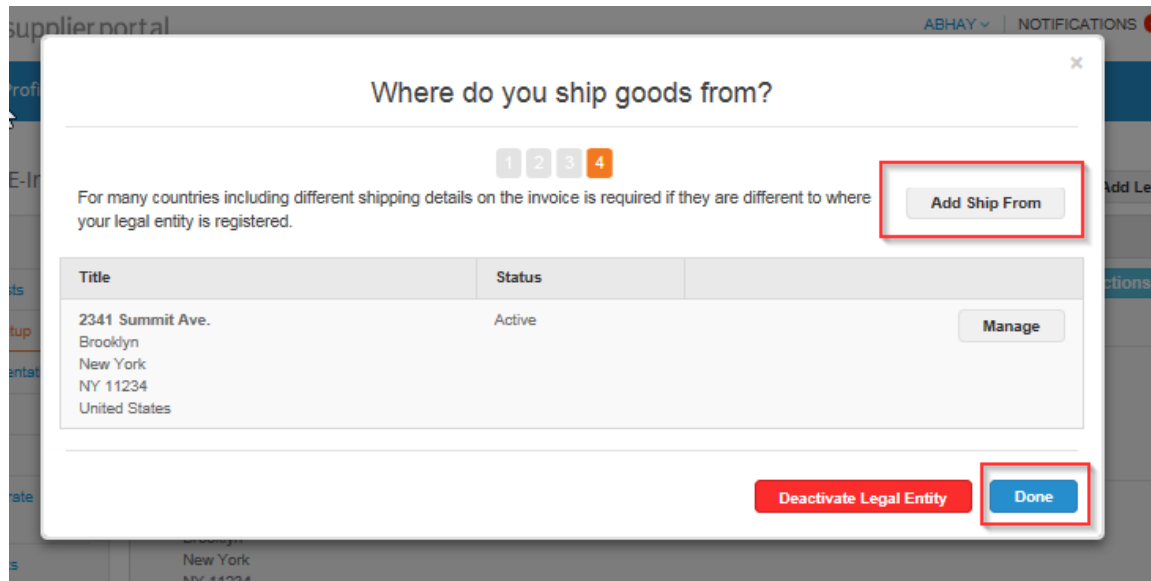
supplier portal

ABHAY ⌄ | NOTIFICATIONS

Profi

E-In

Add Le

sts

tup

entat

ctions

rate

s

×

Where do you ship goods from?

1 2 3 4

For many countries including different shipping details on the invoice is required if they are different to where your legal entity is registered.

Add Ship From

| Title | Status | |
|---|---|---|
| 2341 Summit Ave. Brooklyn New York NY 11234 United States | Active | Manage |

Deactivate Legal Entity

Done

Brooklyn
New York
NY 11234